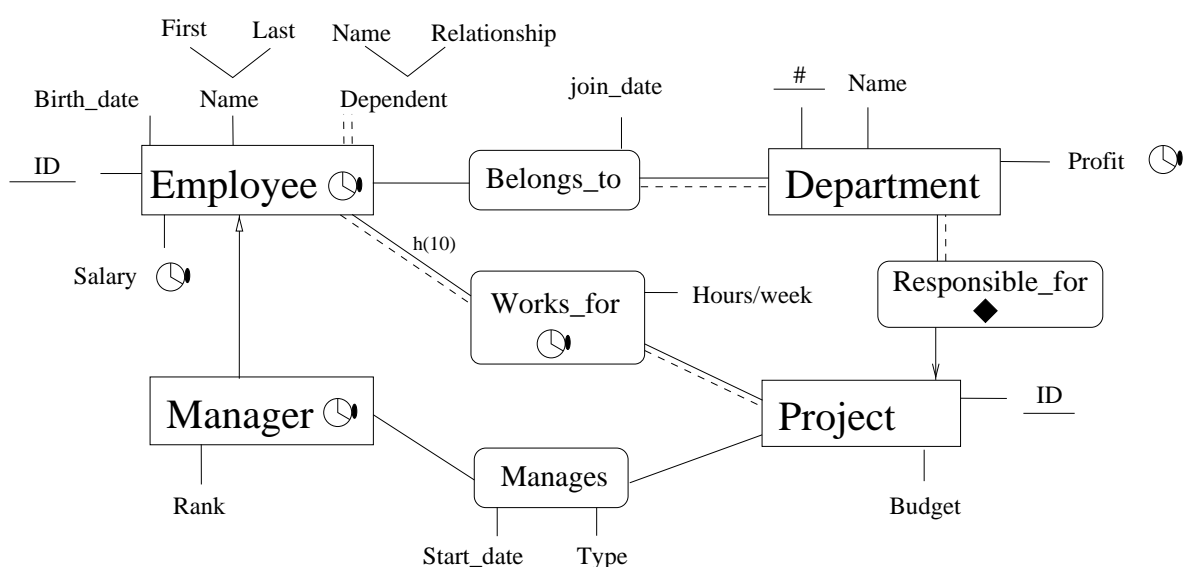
First
Last
Name
Relationship
Birth_date
Name
Dependent
join_date
#
Name
ID
Employee
Belongs_to
Department
Profit
h(10)
Salary
Works_for
Hours/week
Responsible_for
Manager
Project
ID
Manages
Rank
Budget
Start_date
Type